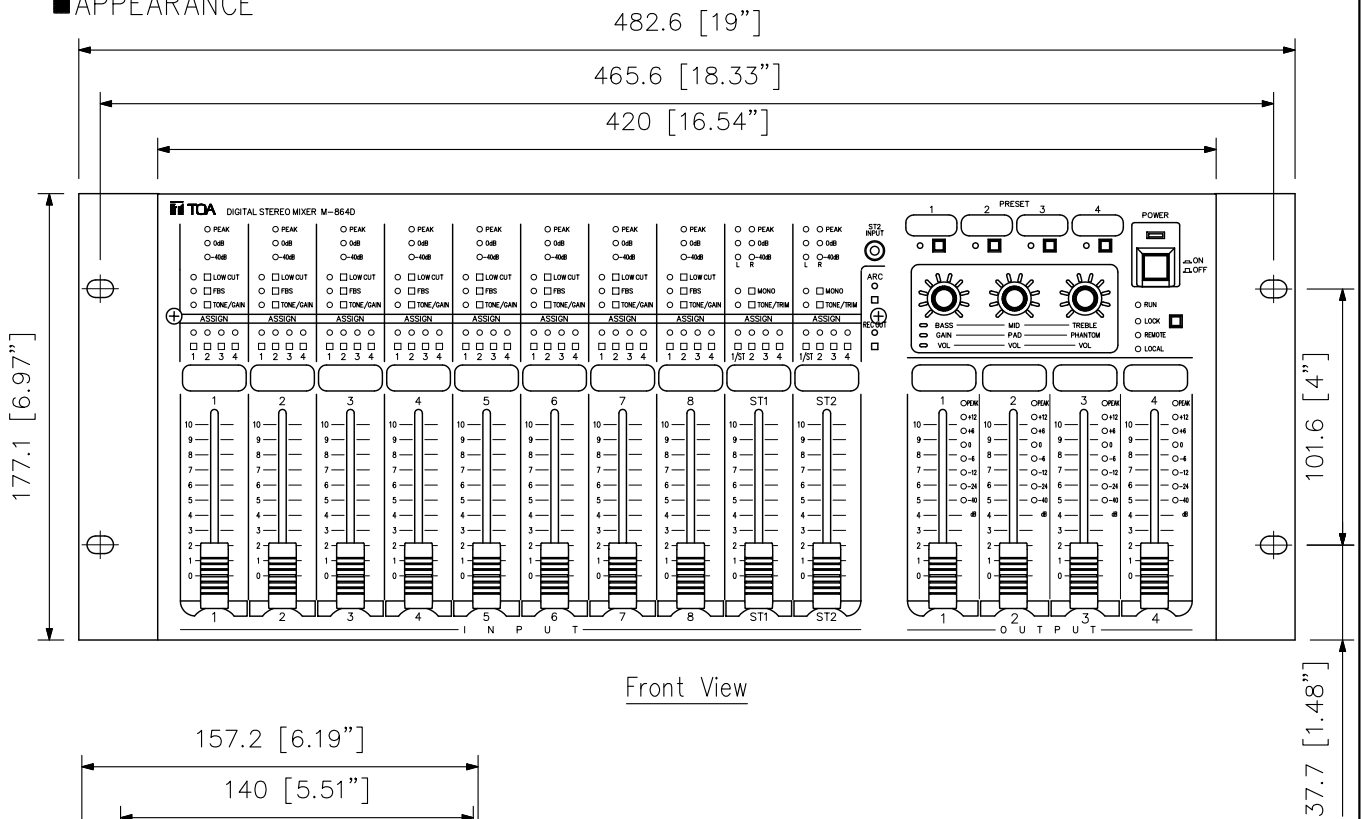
■APPEARANCE

482.6 [19"]

465.6 [18.33"]

420 [16.54"]

177.1 [6.97"]

TOA DIGITAL STEREO MIXER M-864D

PEAK
0dB
-40dB

LOW CUT
FBS
TONE/GAIN

ASSIGN
1 2 3 4

ST2 INPUT

ARC

REC OUT

MONO
TONE/TRIM

L R

1/ST 2 3 4

1 2 3 4 5 6 7 8 ST1 ST2

10 9 8 7 6 5 4 3 2 1 0

PRESET
1 2 3 4

POWER
ON
OFF

BASS MID TREBLE
GAIN PAD PHANTOM
VOL VOL VOL

RUN
LOCK
REMOTE
LOCAL

PEAK
+12
+6
0
-6
-12
-24
-40
dB

I N P U T

O U T P U T

101.6 [4"]

37.7 [1.48"]

Front View

157.2 [6.19"]

140 [5.51"]